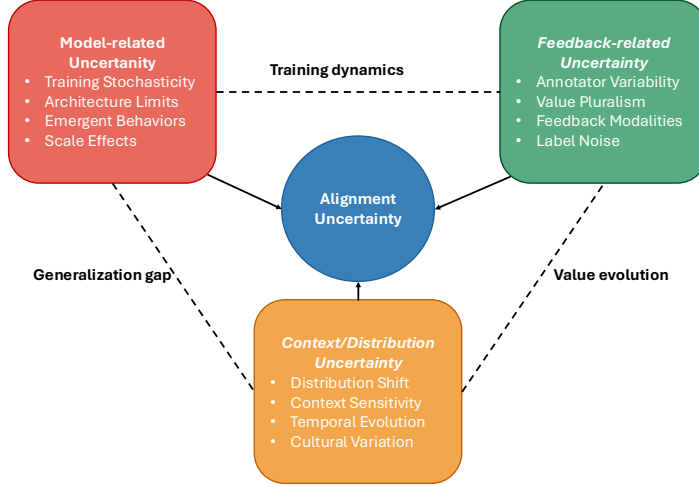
Model-related Uncertainty
• Training Stochasticity
• Architecture Limits
• Emergent Behaviors
• Scale Effects

Training dynamics

Feedback-related Uncertainty
• Annotator Variability
• Value Pluralism
• Feedback Modalities
• Label Noise

Alignment Uncertainty

Generalization gap

Value evolution

Context/Distribution Uncertainty
• Distribution Shift
• Context Sensitivity
• Temporal Evolution
• Cultural Variation